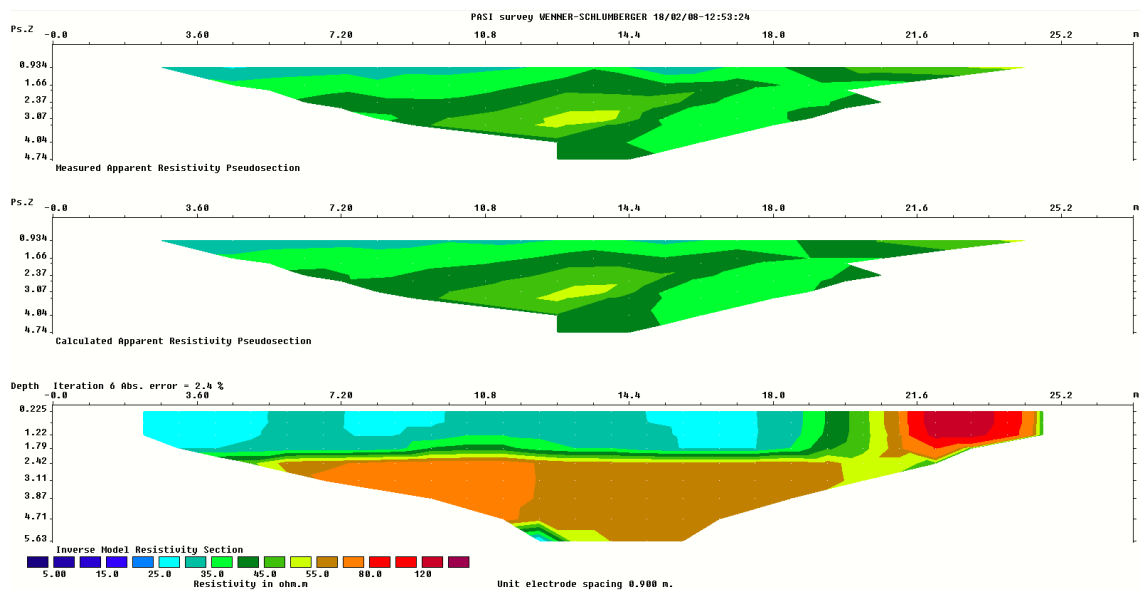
PASI survey WENNER-SCHLUMBERGER 18/02/08-12:53:24

Ps.Z
-0.0 3.60 7.20 10.8 14.4 18.0 21.6 25.2 m
0.934
1.66
2.37
3.07
4.04
4.74
Measured Apparent Resistivity Pseudosection

Ps.Z
-0.0 3.60 7.20 10.8 14.4 18.0 21.6 25.2 m
0.934
1.66
2.37
3.07
4.04
4.74
Calculated Apparent Resistivity Pseudosection

Depth Iteration 6 Abs. error = 2.4 %
-0.0 3.60 7.20 10.8 14.4 18.0 21.6 25.2 m
0.225
1.22
1.79
2.42
3.11
3.87
4.71
5.63
Inverse Model Resistivity Section
5.00 15.0 25.0 35.0 45.0 55.0 80.0 120
Resistivity in ohm.m
Unit electrode spacing 0.900 m.